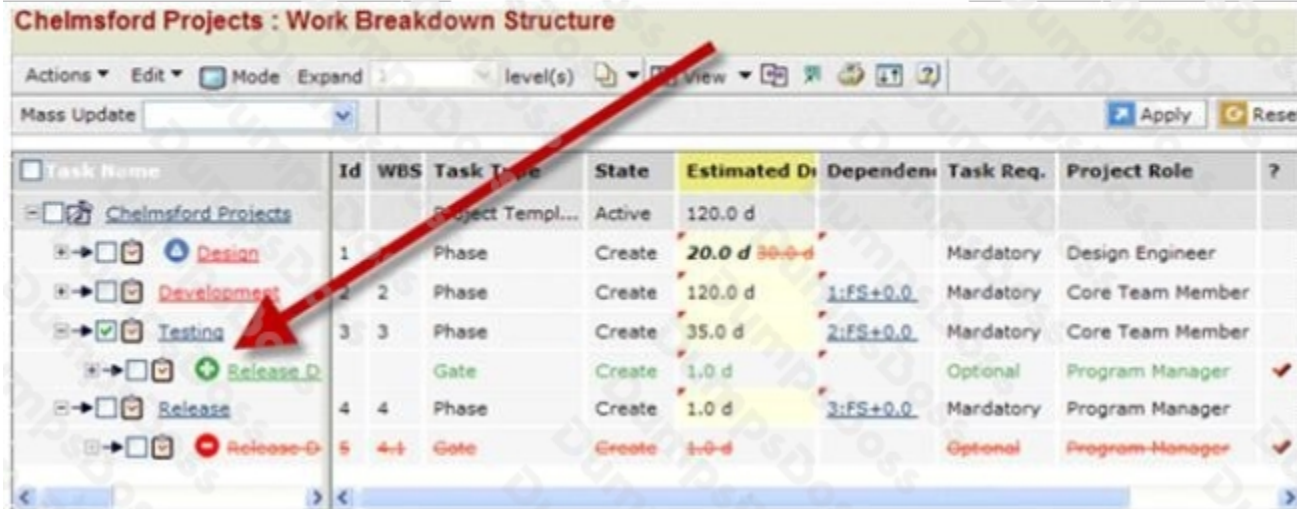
Chelmsford Projects : Work Breakdown Structure

Actions ▾ Edit ▾ Mode Expand level(s) View ▾

Mass Update

Apply Rese

| Task Name | Id | WBS | Task Type | State | Estimated D | Dependen | Task Req. | Project Role | ? |
|---|---|---|---|---|---|---|---|---|---|
| Chelmsford Projects | | | Project Templ... | Active | 120.0 d | | | | |
| Design | 1 | | Phase | Create | 20.0 d ~~30.0 d~~ | | Mardatory | Design Engineer | |
| Development | 2 | 2 | Phase | Create | 120.0 d | 1:FS+0.0 | Mardatory | Core Team Member | |
| Testing | 3 | 3 | Phase | Create | 35.0 d | 2:FS+0.0 | Mardatory | Core Team Member | |
| Release D | | | Gate | Create | 1.0 d | | Optional | Program Manager | ✔ |
| Release | 4 | 4 | Phase | Create | 1.0 d | 3:FS+0.0 | Mardatory | Program Manager | |
| ~~Release D~~ | ~~5~~ | ~~4.1~~ | ~~Gate~~ | ~~Create~~ | ~~1.0 d~~ | | ~~Optional~~ | ~~Program Manager~~ | ✔ |